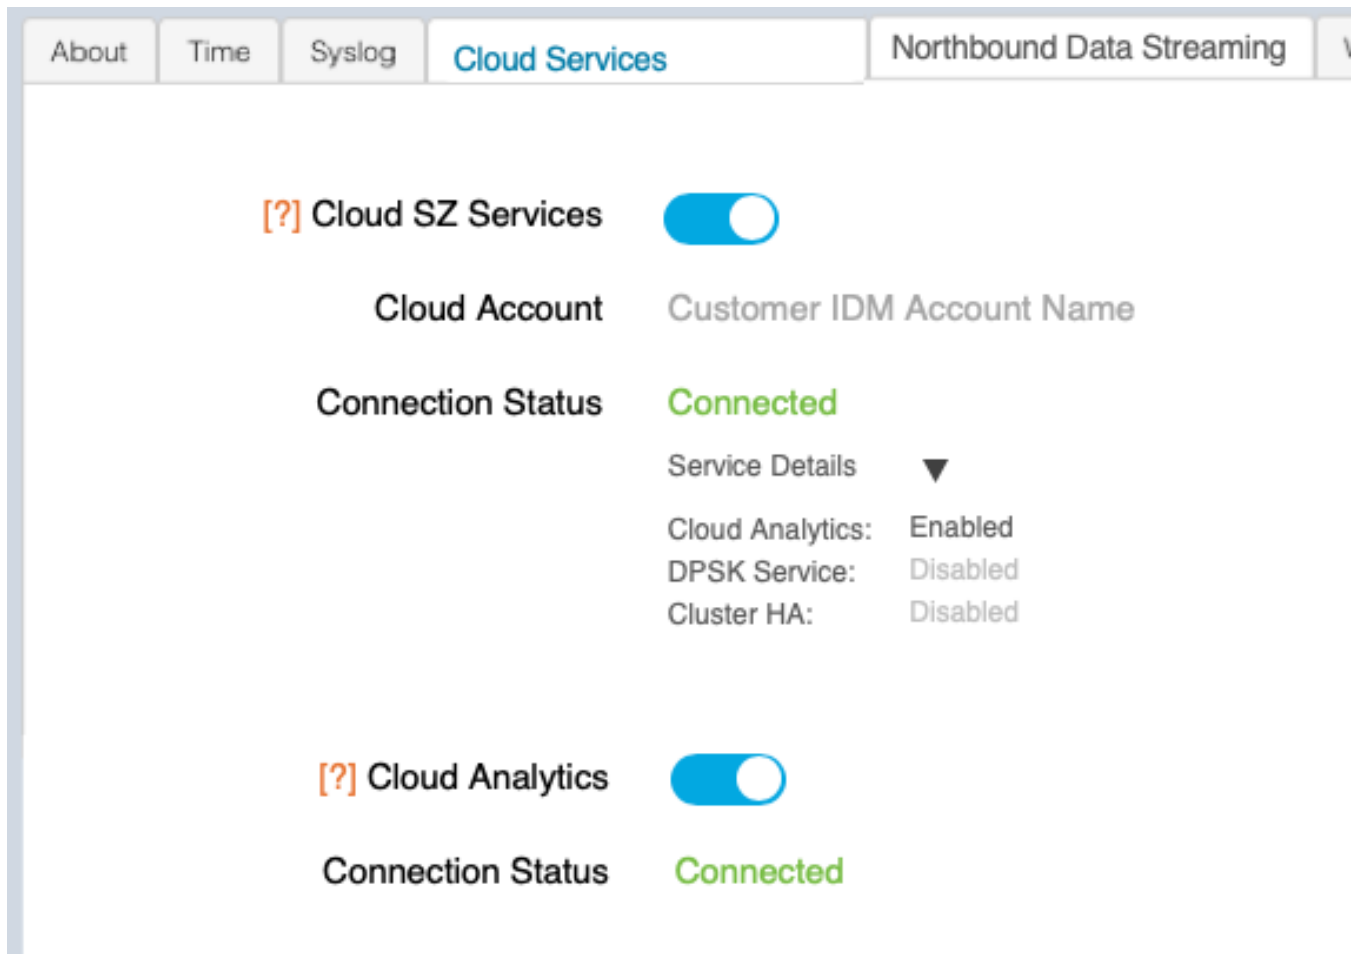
About Time Syslog Cloud Services Northbound Data Streaming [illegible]

[?] Cloud SZ Services

Cloud Account Customer IDM Account Name

Connection Status Connected

Service Details ▼

Cloud Analytics: Enabled
DPSK Service: Disabled
Cluster HA: Disabled

[?] Cloud Analytics

Connection Status Connected